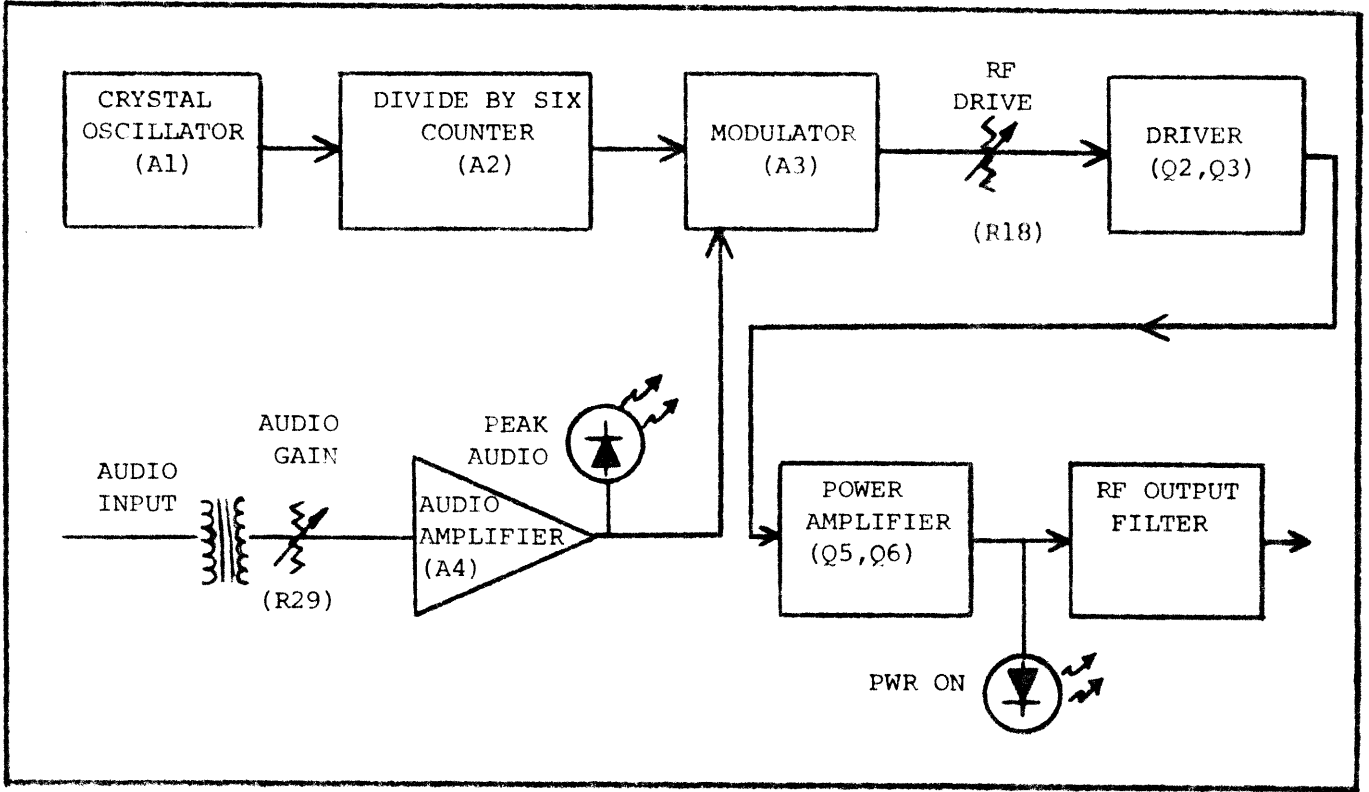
CRYSTAL OSCILLATOR (A1)

DIVIDE BY SIX COUNTER (A2)

MODULATOR (A3)

RF DRIVE

(R18)

DRIVER (Q2,Q3)

AUDIO INPUT

AUDIO GAIN

(R29)

AUDIO AMPLIFIER (A4)

PEAK AUDIO

POWER AMPLIFIER (Q5,Q6)

RF OUTPUT FILTER

PWR ON